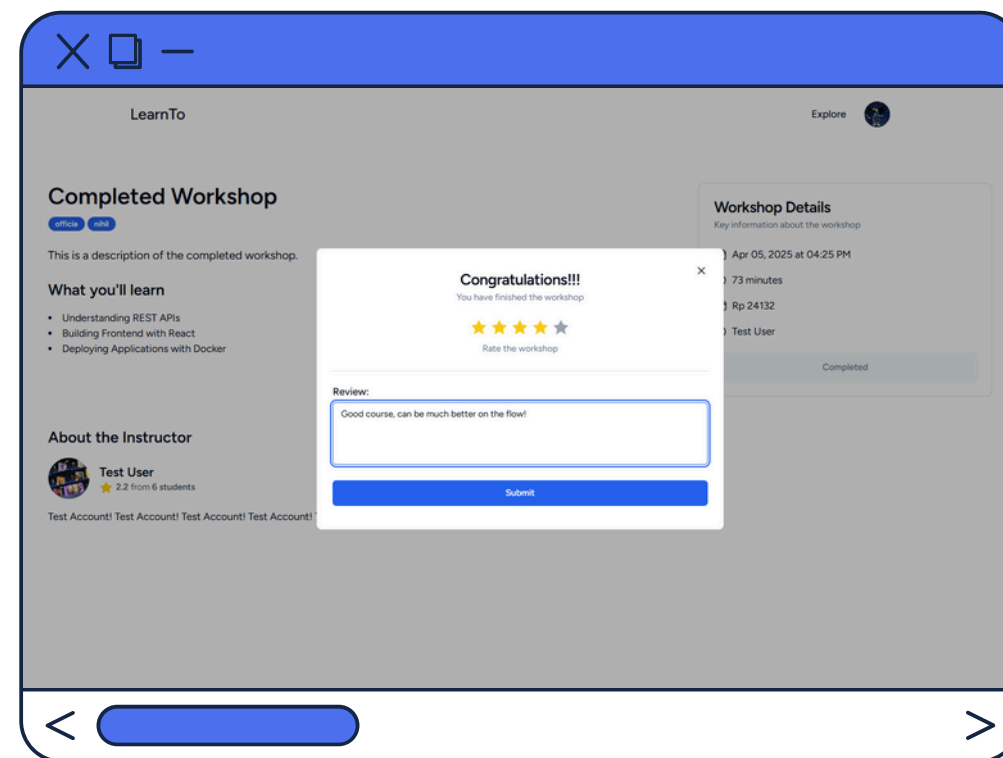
LearnTo

Explore

Completed Workshop

officia nihil

This is a description of the completed workshop.

What you'll learn

- Understanding REST APIs
- Building Frontend with React
- Deploying Applications with Docker

About the Instructor

Test User
2.2 from 6 students

Test Account! Test Account! Test Account! Test Account! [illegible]

Workshop Details
Key information about the workshop

Apr 05, 2025 at 04:25 PM
73 minutes
Rp 24132
Test User

Completed

Congratulations!!!
You have finished the workshop

Rate the workshop

Review:

Good course, can be much better on the flow!

Submit